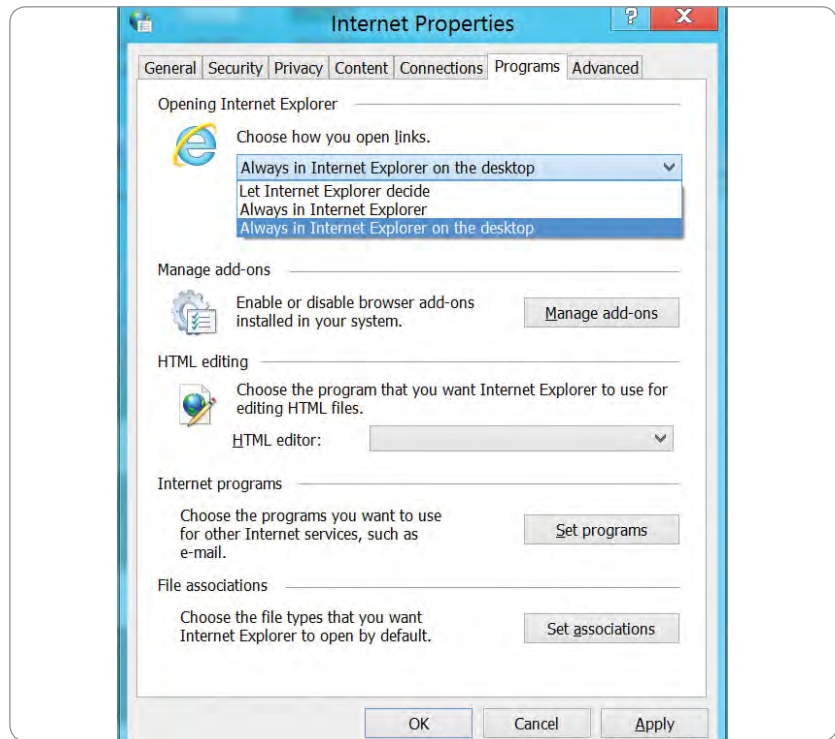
Internet Properties

General | Security | Privacy | Content | Connections | Programs | Advanced

Opening Internet Explorer

Choose how you open links.

Always in Internet Explorer on the desktop

Let Internet Explorer decide
Always in Internet Explorer
Always in Internet Explorer on the desktop

Manage add-ons

Enable or disable browser add-ons installed in your system.

Manage add-ons

HTML editing

Choose the program that you want Internet Explorer to use for editing HTML files.

HTML editor:

Internet programs

Choose the programs you want to use for other Internet services, such as e-mail.

Set programs

File associations

Choose the file types that you want Internet Explorer to open by default.

Set associations

OK | Cancel | Apply